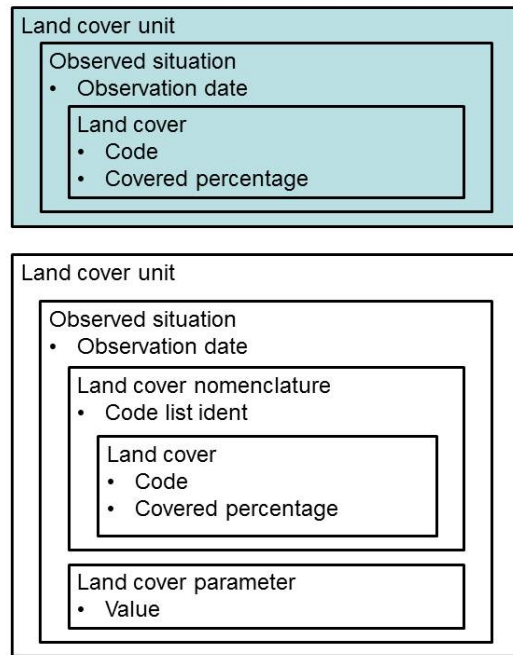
Land cover unit

Observed situation
• Observation date

Land cover
• Code
• Covered percentage

Land cover unit

Observed situation
• Observation date

Land cover nomenclature
• Code list ident

Land cover
• Code
• Covered percentage

Land cover parameter
• Value